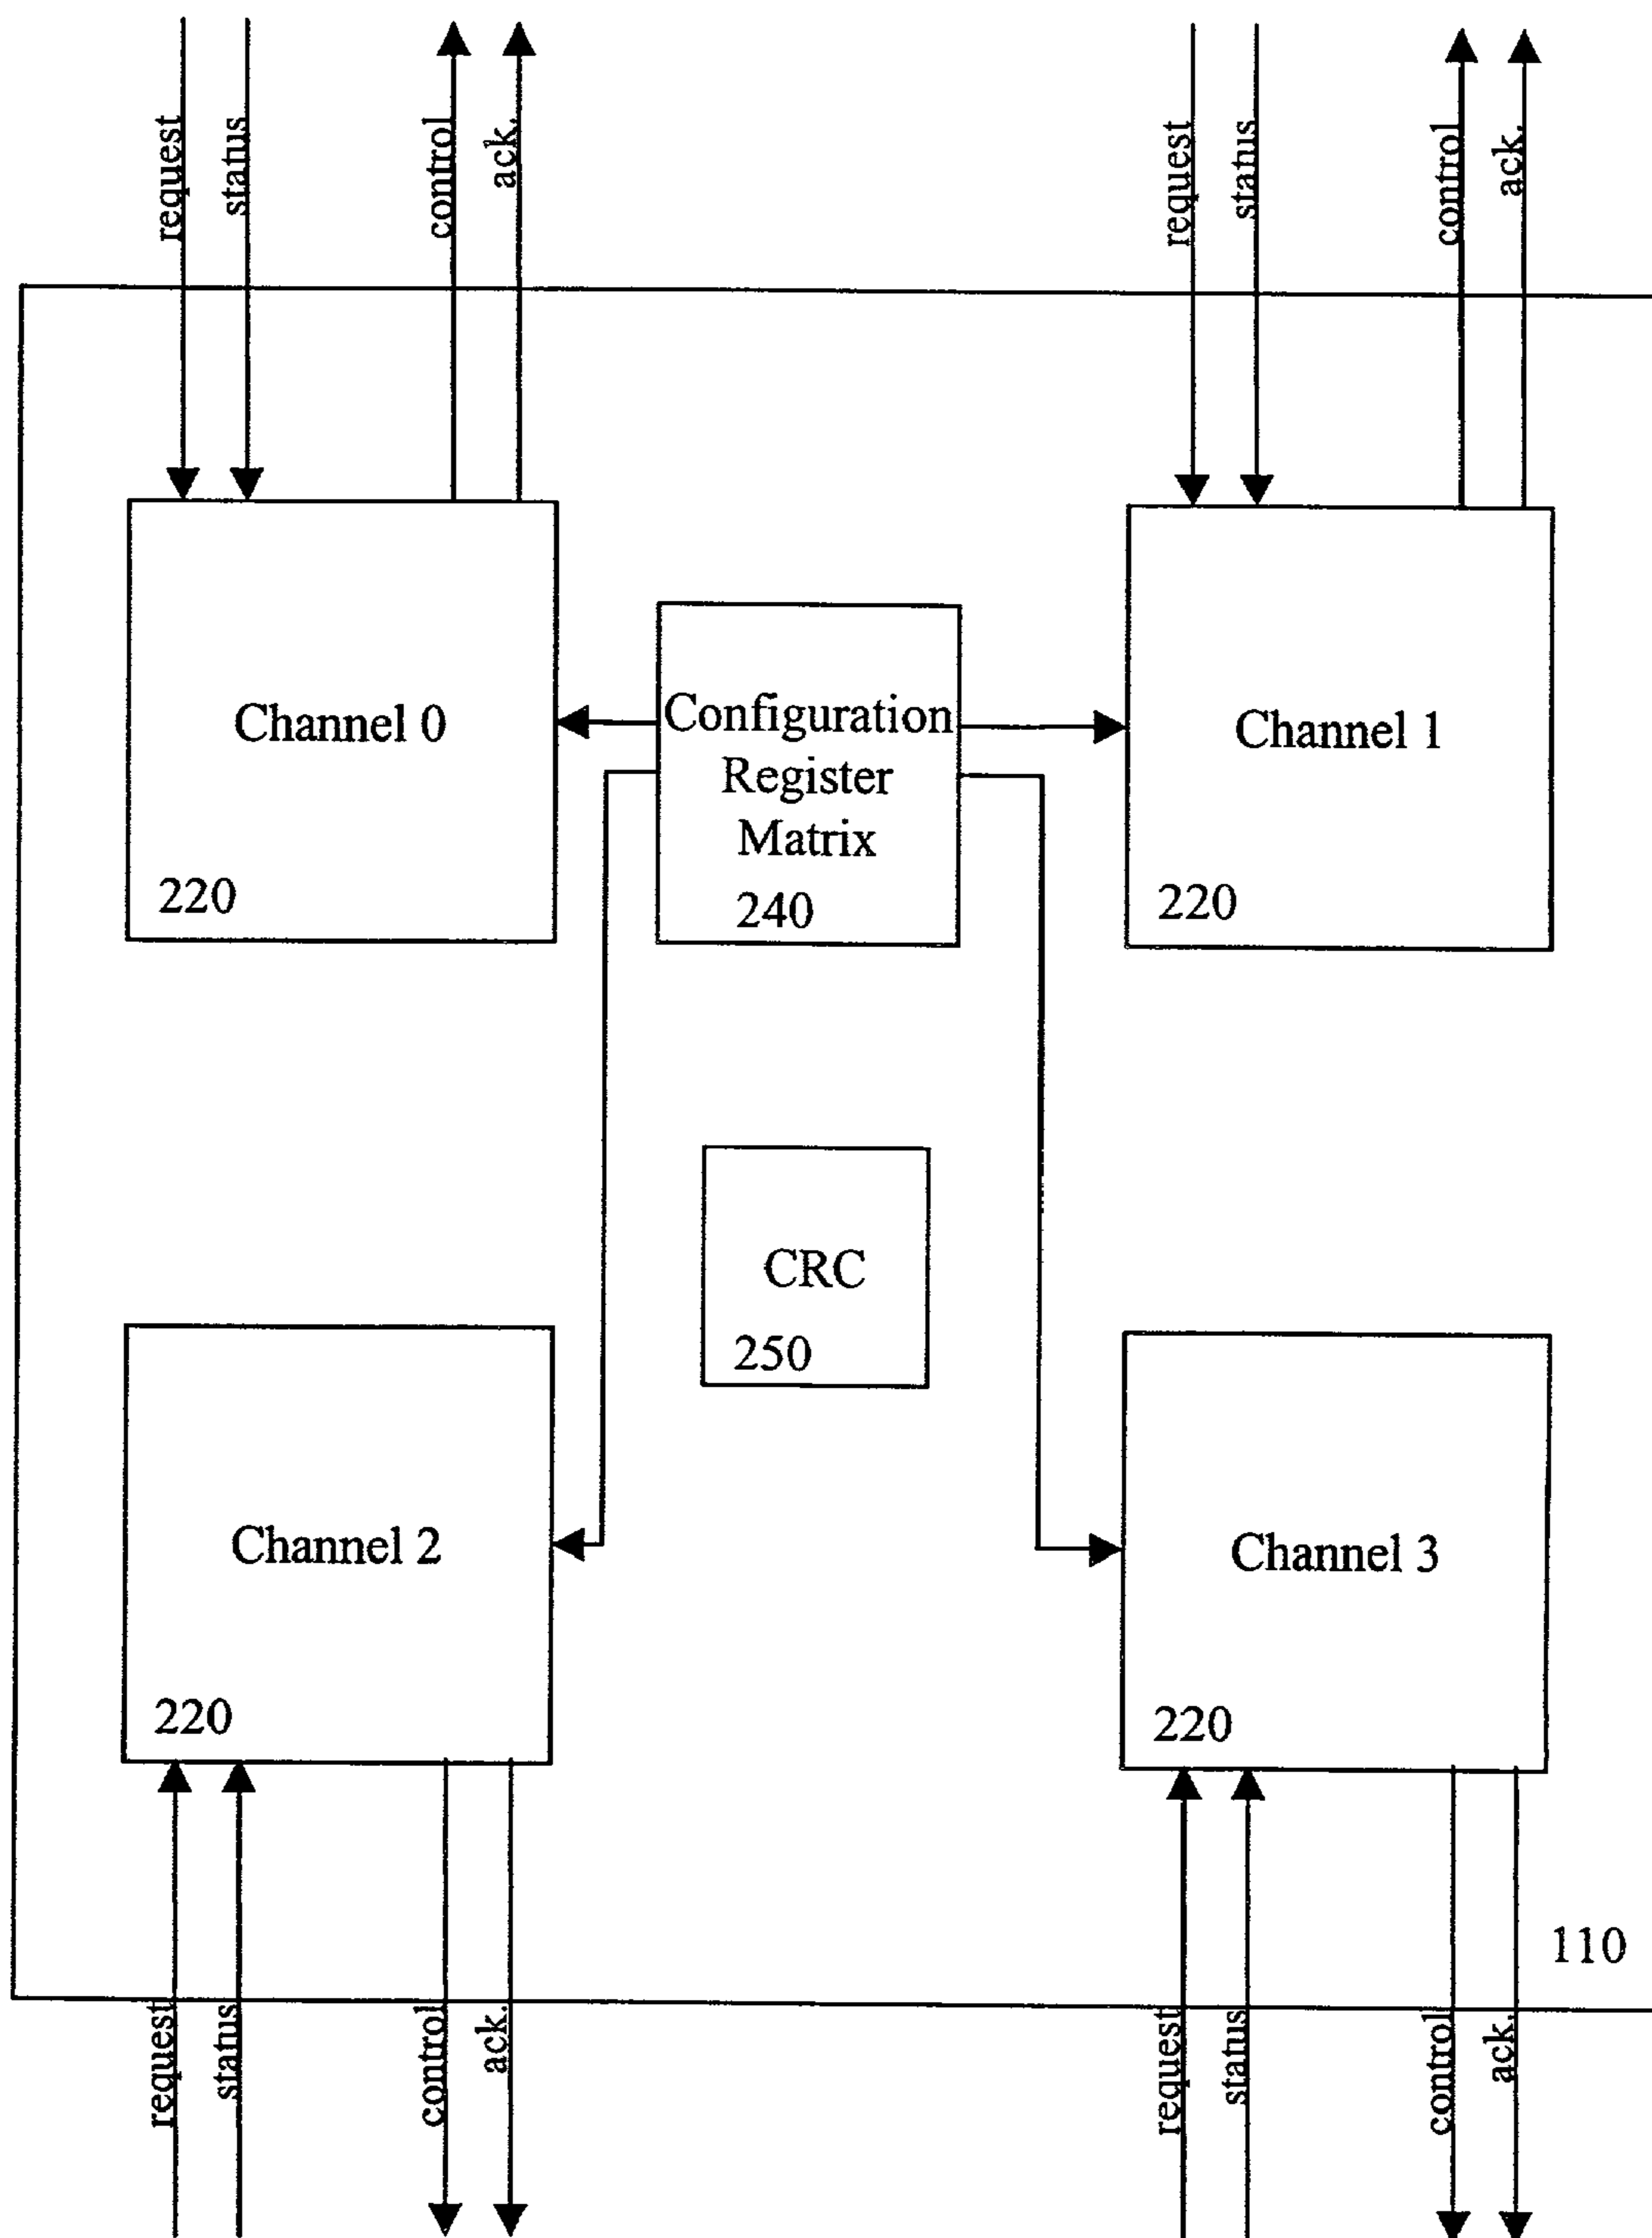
request
status
control
ack.

request
status
control
ack.

Channel 0
220

Configuration Register Matrix
240

Channel 1
220

CRC
250

Channel 2
220

Channel 3
220

110

request
status
control
ack.

request
status
control
ack.